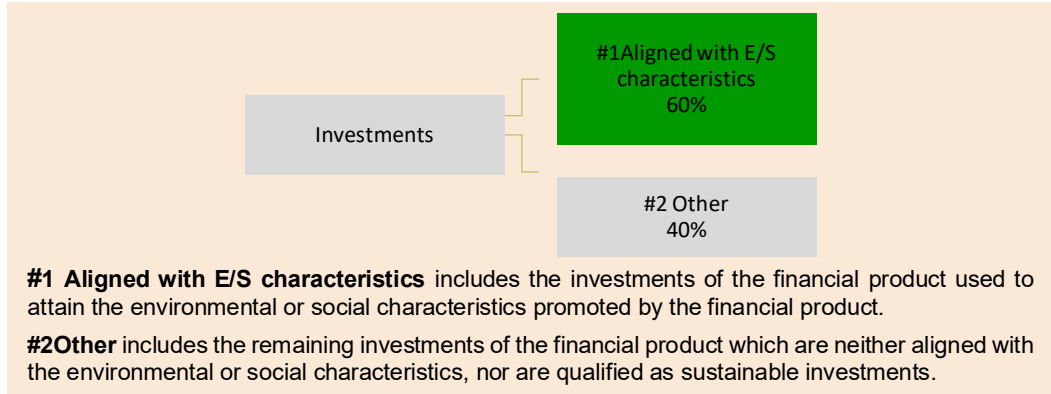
Investments

#1Aligned with E/S characteristics
60%

#2 Other
40%

**#1 Aligned with E/S characteristics** includes the investments of the financial product used to attain the environmental or social characteristics promoted by the financial product.

**#2Other** includes the remaining investments of the financial product which are neither aligned with the environmental or social characteristics, nor are qualified as sustainable investments.